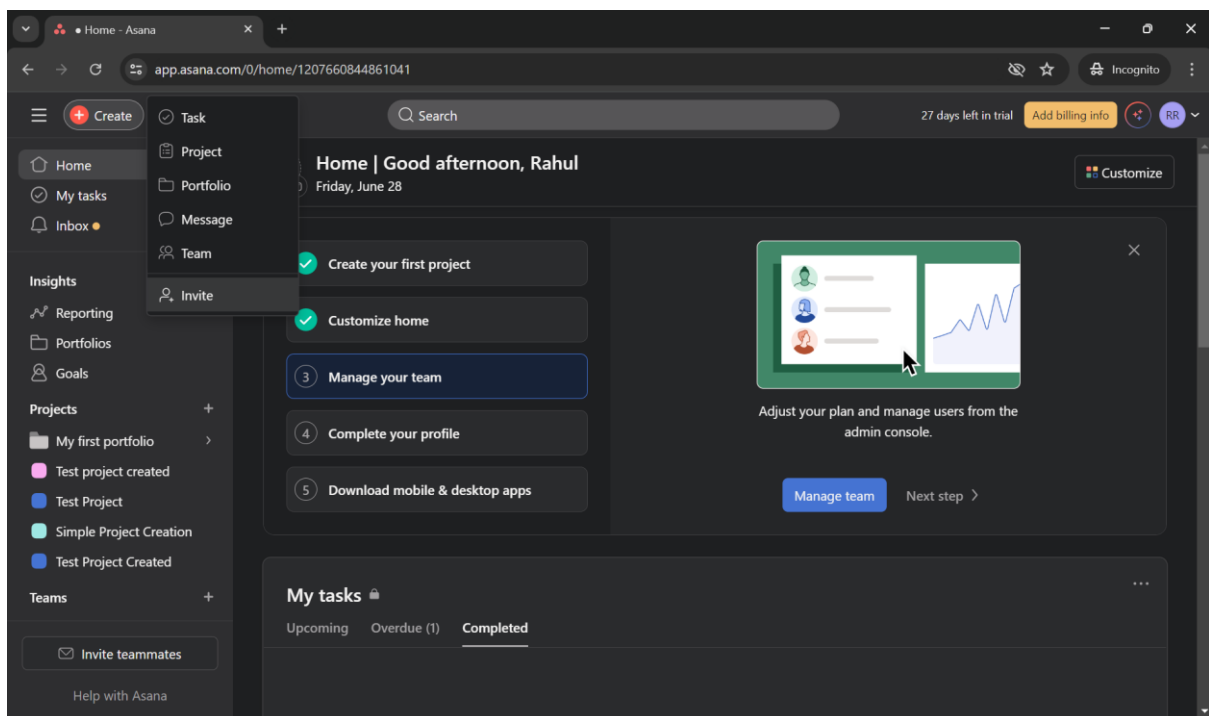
• Home - Asana

app.asana.com/0/home/1207660844861041

Incognito

Create

Task
Project
Portfolio
Message
Team
Invite

Search

27 days left in trial
Add billing info
RR

Home
My tasks
Inbox

Insights
Reporting
Portfolios
Goals

Projects
My first portfolio
Test project created
Test Project
Simple Project Creation
Test Project Created

Teams

Invite teammates

Help with Asana

Home | Good afternoon, Rahul
Friday, June 28

Customize

Create your first project
Customize home
3 Manage your team
4 Complete your profile
5 Download mobile & desktop apps

Adjust your plan and manage users from the admin console.

Manage team
Next step

My tasks
Upcoming
Overdue (1)
Completed